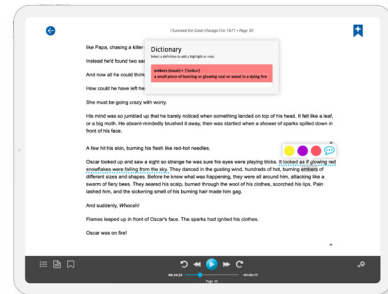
I Survived the Great Chicago Fire 1871 • Page 30

like Papa, chasing a killer

Instead he'd found two sea

And now all he could think

How could he have left he

She must be going crazy with worry.

Dictionary

Select a definition to add a highlight or note.

embers (noun) • \ˈem-bər\
a small piece of burning or glowing coal or wood in a dying fire

His mind was so jumbled up that he barely noticed when something landed on top of his head. It felt like a leaf, or a big moth. He absent-mindedly brushed it away, then was startled when a shower of sparks spilled down in front of his face.

A few hit his skin, burning his flesh like red-hot needles.

Oscar looked up and saw a sight so strange he was sure his eyes were playing tricks. It looked as if glowing red snowflakes were falling from the sky. They danced in the gusting wind, hundreds of hot, burning embers of different sizes and shapes. Before he knew what was happening, they were all around him, attacking like a swarm of fiery bees. They seared his scalp, burned through the wool of his clothes, scorched his lips. Pain lashed him, and the sickening smell of his burning hair made him gag.

And suddenly, Whoosh!

Flames leaped up in front of Oscar's face. The sparks had ignited his clothes.

Oscar was on fire!

00:24:23

-01:02:17

Page 30